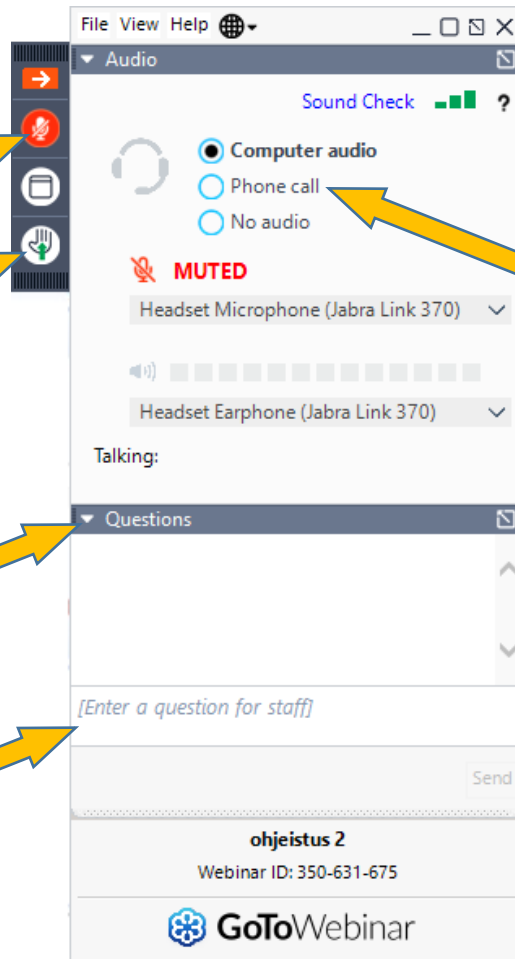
File View Help

Audio

Sound Check ?

Computer audio

Phone call

No audio

MUTED

Headset Microphone (Jabra Link 370)

Headset Earphone (Jabra Link 370)

Talking:

Questions

[Enter a question for staff]

Send

ohjeistus 2

Webinar ID: 350-631-675

GoToWebinar